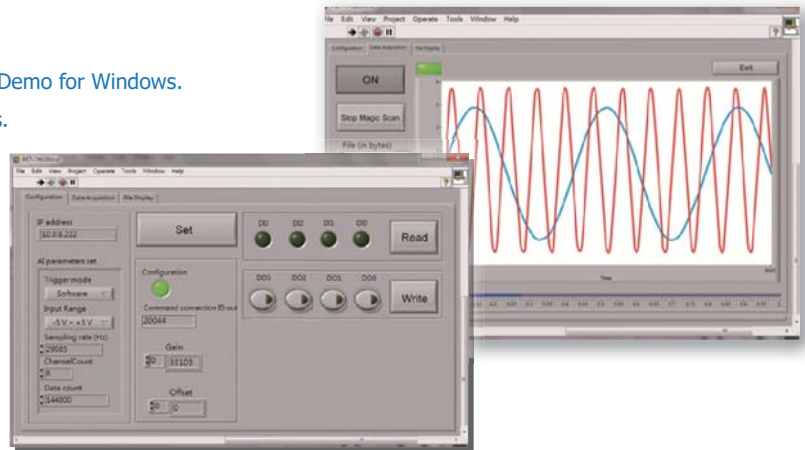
Demo for Windows.

s.

File Edit View Project Operate Tools Window Help

Configuration Data Acquisition File Display

ON

Exit

Stop Mapic Scan

File (4 bytes)

Time

File Edit View Project Operate Tools Window Help

Configuration Data Acquisition File Display

IP address

10.0.8.222

Set

DI3 DI2 DI1 DI0

Read

AI parameters set

Trigger mode

Software

Input Range

-5 V ~ +5 V

Sampling rate (Hz)

29985

ChannelCount

8

Data count

144000

Configuration

Command connection ID out

20044

Gain

0 33103

Offset

0 0

DO3 DO2 DO1 DO0

Write